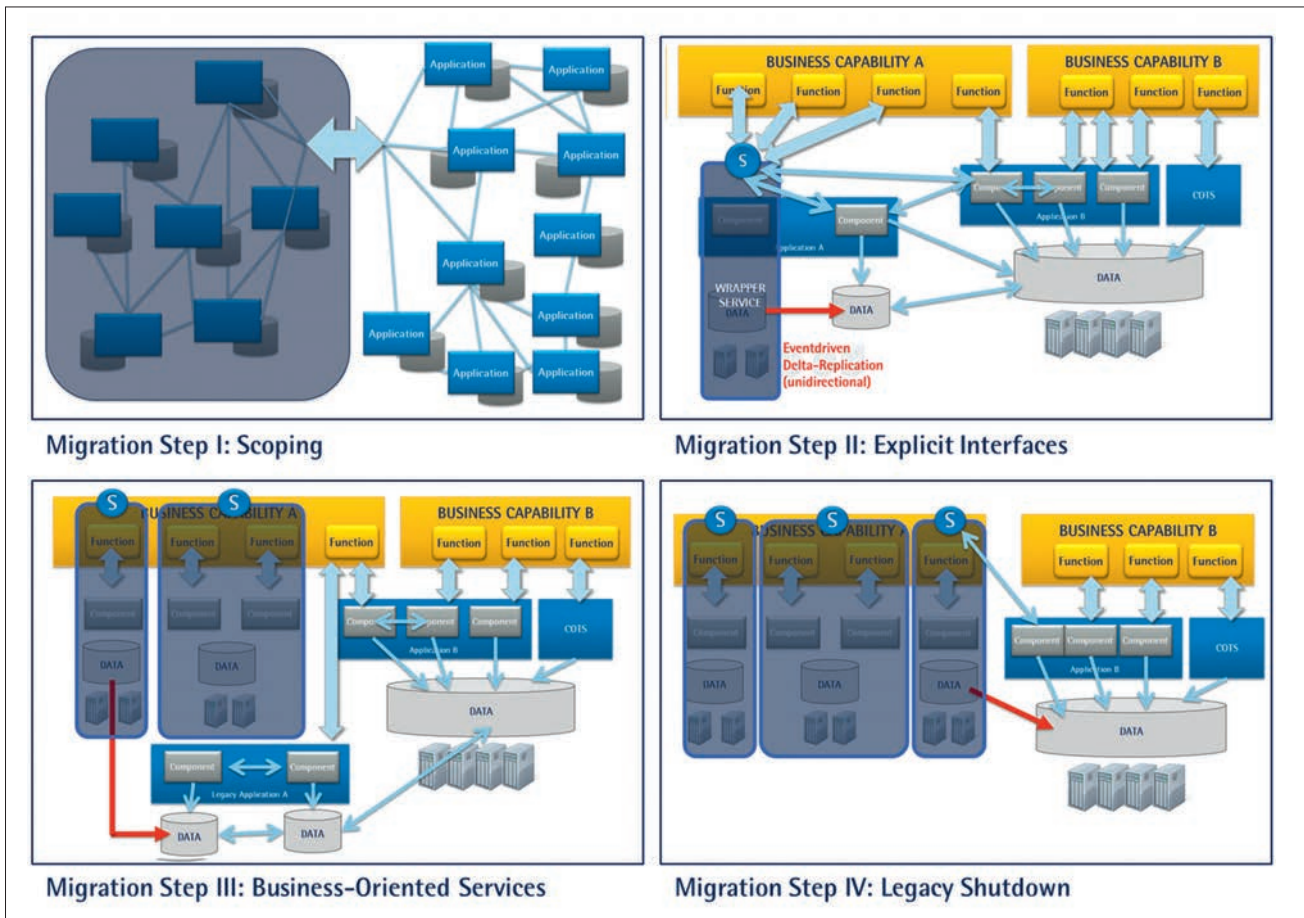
Application

Application

Application

Application

Application

Application

Application

Application

Application

Application

Application

Migration Step I: Scoping

BUSINESS CAPABILITY A

Function

Function

Function

Function

BUSINESS CAPABILITY B

Function

Function

Function

S

Component

Component

Application A

Component

Component

Component

Application B

COTS

DATA

WRAPPER SERVICE

DATA

DATA

Eventdriven Delta-Replication (unidirectional)

Migration Step II: Explicit Interfaces

S

S

BUSINESS CAPABILITY A

Function

Function

Function

Function

Component

Component

Component

DATA

DATA

BUSINESS CAPABILITY B

Function

Function

Function

Component

Component

Component

Application B

COTS

DATA

Component

Component

Legacy Application A

DATA

DATA

Migration Step III: Business-Oriented Services

S

S

S

BUSINESS CAPABILITY A

Function

Function

Function

Function

Component

Component

Component

Component

DATA

DATA

DATA

BUSINESS CAPABILITY B

Function

Function

Function

Component

Component

Component

Application B

COTS

DATA

Migration Step IV: Legacy Shutdown